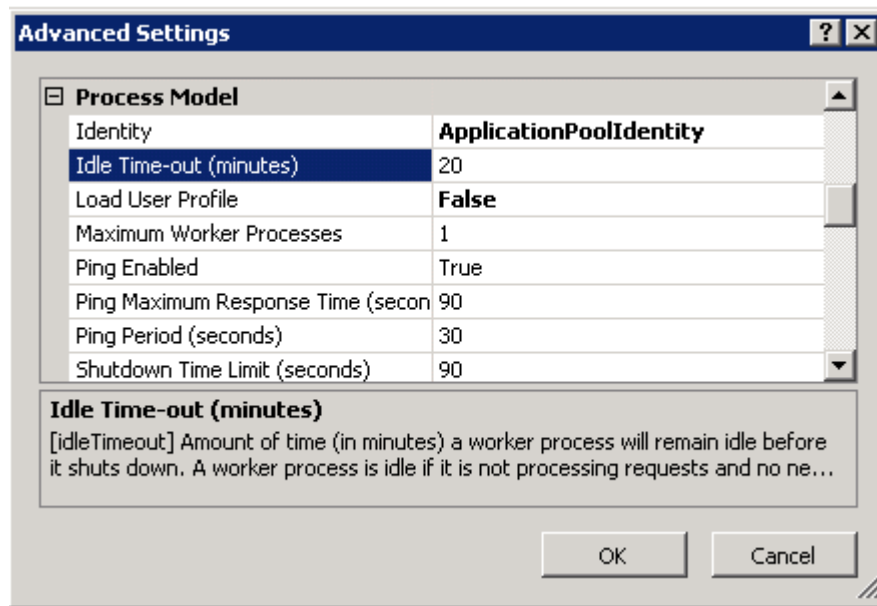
Advanced Settings

? X

⊟ Process Model

| Identity | ApplicationPoolIdentity |
|---|---|
| Idle Time-out (minutes) | 20 |
| Load User Profile | False |
| Maximum Worker Processes | 1 |
| Ping Enabled | True |
| Ping Maximum Response Time (secon | 90 |
| Ping Period (seconds) | 30 |
| Shutdown Time Limit (seconds) | 90 |

Idle Time-out (minutes)

[idleTimeout] Amount of time (in minutes) a worker process will remain idle before it shuts down. A worker process is idle if it is not processing requests and no ne...

OK

Cancel